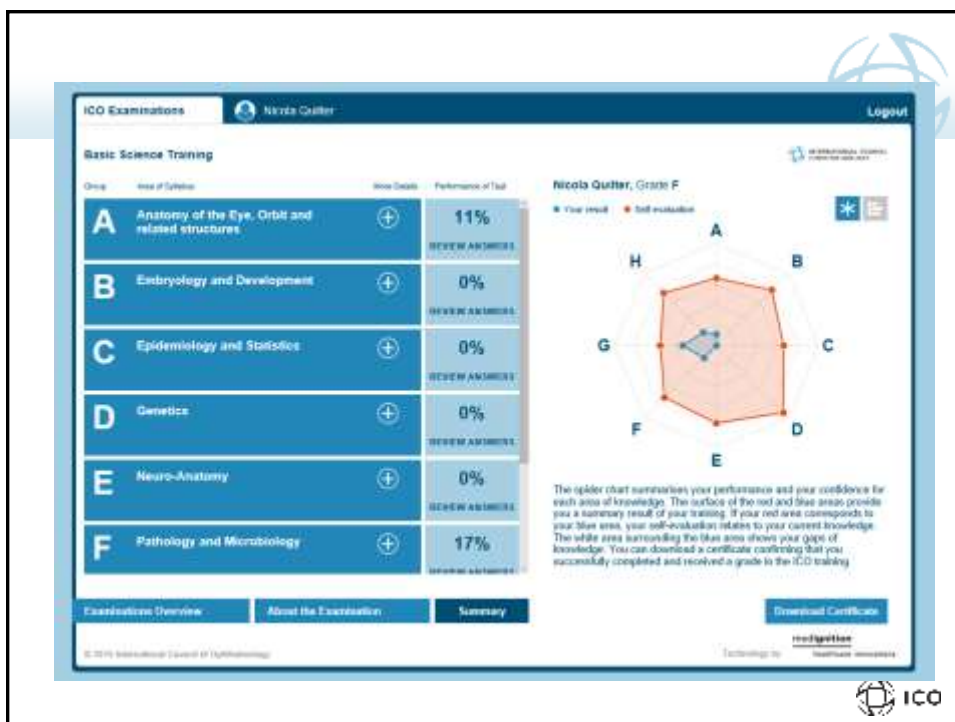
ICO Examinations

Nicola Quilter

Logout

Basic Science Training

INTERNATIONAL COUNCIL OF OPHTHALMOLOGY

| Group | Area of Syllabus | More Details | Performance of Test |
|---|---|---|---|
| A | Anatomy of the Eye, Orbit and related structures | ⊕ | 11% REVIEW ANSWERS |
| B | Embryology and Development | ⊕ | 0% REVIEW ANSWERS |
| C | Epidemiology and Statistics | ⊕ | 0% REVIEW ANSWERS |
| D | Genetics | ⊕ | 0% REVIEW ANSWERS |
| E | Neuro-Anatomy | ⊕ | 0% REVIEW ANSWERS |
| F | Pathology and Microbiology | ⊕ | 17% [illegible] |

Nicola Quilter, Grade F

• Your result • Self evaluation

A B C D E F G H

The spider chart summarises your performance and your confidence for each area of knowledge. The surface of the red and blue areas provide you a summary result of your training. If your red area corresponds to your blue area, your self-evaluation relates to your current knowledge. The white area surrounding the blue area shows your gaps of knowledge. You can download a certificate confirming that you successfully completed and received a grade to the ICO training

Examinations Overview

About the Examination

Summary

Download Certificate

© 2015 International Council of Ophthalmology

Technology by mediquition Healthcare Innovations

ICO